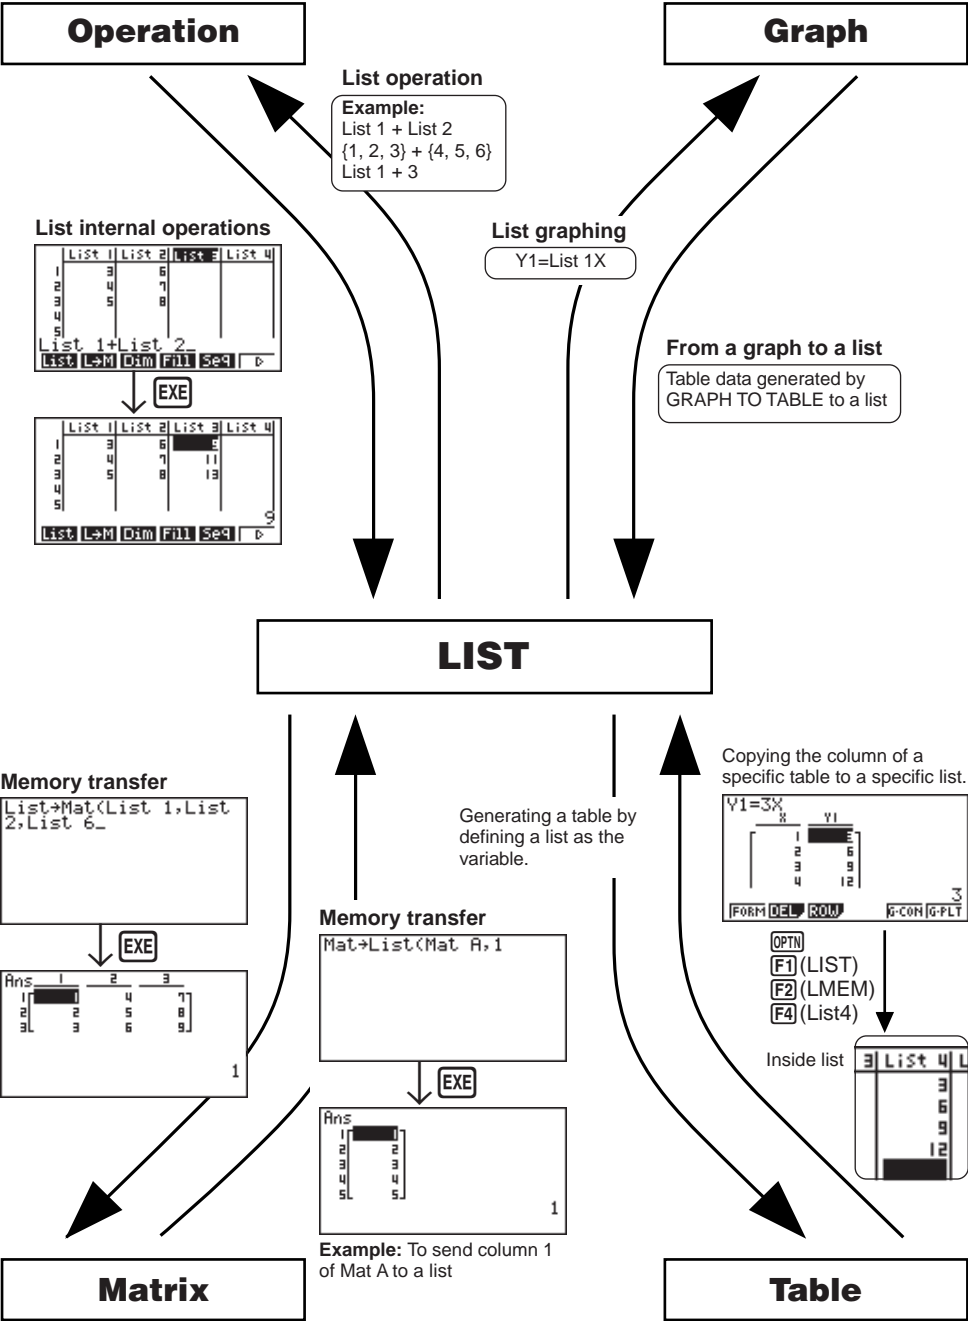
Operation

Graph

List operation

Example:
List 1 + List 2
{1, 2, 3} + {4, 5, 6}
List 1 + 3

List internal operations

| | List 1 | List 2 | List 3 | List 4 |
|---|---|---|---|---|
| 1 | 3 | 6 | | |
| 2 | 4 | 7 | | |
| 3 | 5 | 8 | | |
| 4 | | | | |
| 5 | | | | |

List 1+List 2_

List L→M Dim Fill Seq ▷

EXE

| | List 1 | List 2 | List 3 | List 4 |
|---|---|---|---|---|
| 1 | 3 | 6 | 9 | |
| 2 | 4 | 7 | 11 | |
| 3 | 5 | 8 | 13 | |
| 4 | | | | |
| 5 | | | | |

9

List L→M Dim Fill Seq ▷

List graphing

Y1=List 1X

From a graph to a list

Table data generated by GRAPH TO TABLE to a list

LIST

Memory transfer

List→Mat(List 1,List 2,List 6_

EXE

Ans 1 2 3
1 [1 4 7]
2 [2 5 8]
3 [3 6 9]

1

Generating a table by defining a list as the variable.

Memory transfer

Mat→List(Mat A,1

EXE

Ans
1 [1]
2 [2]
3 [3]
4 [4]
5 [5]

1

Example: To send column 1 of Mat A to a list

Copying the column of a specific table to a specific list.

Y1=3X
X Y1
1 3
2 6
3 9
4 12

3

FORM DEL ROW G·CON G·PLT

OPTN
F1(LIST)
F2(LMEM)
F4(List4)

Inside list

3 List 4 L
3
6
9
12

Matrix

Table